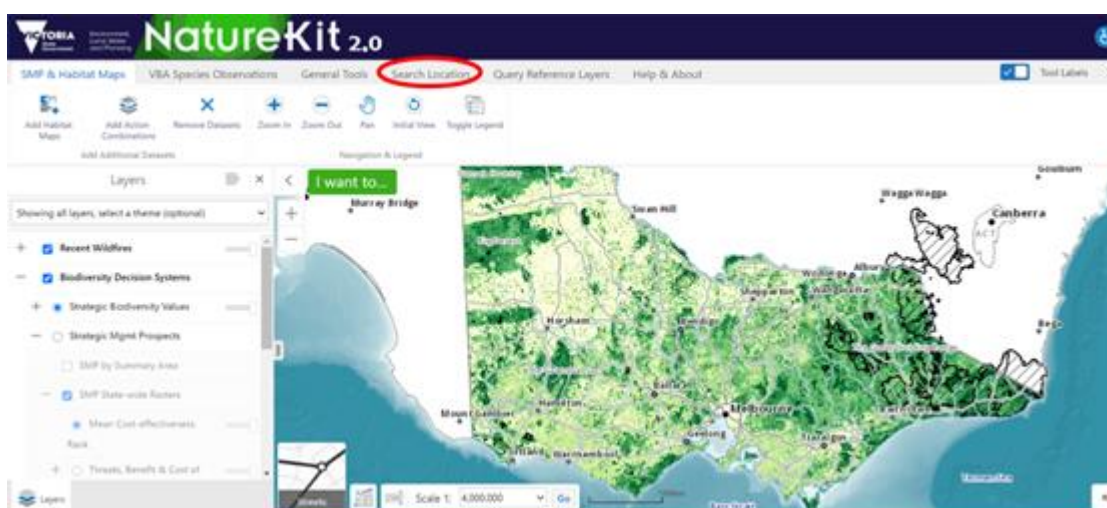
VICTORIA State Government | Environment, Land, Water and Planning

NatureKit 2.0

SMP & Habitat Maps | VBA Species Observations | General Tools | Search Location | Query Reference Layers | Help & About

Tool Labels

Add Habitat Maps | Add Action Combinations | Remove Datasets | Zoom In | Zoom Out | Pan | Initial View | Toggle Legend

Add Additional Datasets | Navigation & Legend

Layers

Showing all layers, select a theme (optional)

Recent Wildfires

Biodiversity Decision Systems

Strategic Biodiversity Values

Strategic Mgmt Prospects

SMP by Summary Area

SMP State-wide Rasters

Mean Cost-effectiveness Rank

Threats, Benefit & Cost of

Layers

I want to...

Murray Bridge

Swan Hill

Wagga Wagga

Canberra

ACT

Goulburn

Albury

Wodonga

Shepparton

Wangaratta

Horsham

Bendigo

Bega

Ballarat

Mount Gambier

Hamilton

Melbourne

Geelong

Traralgon

Warrnambool

Portland

Streets

Scale 1: 4,000,000

Go